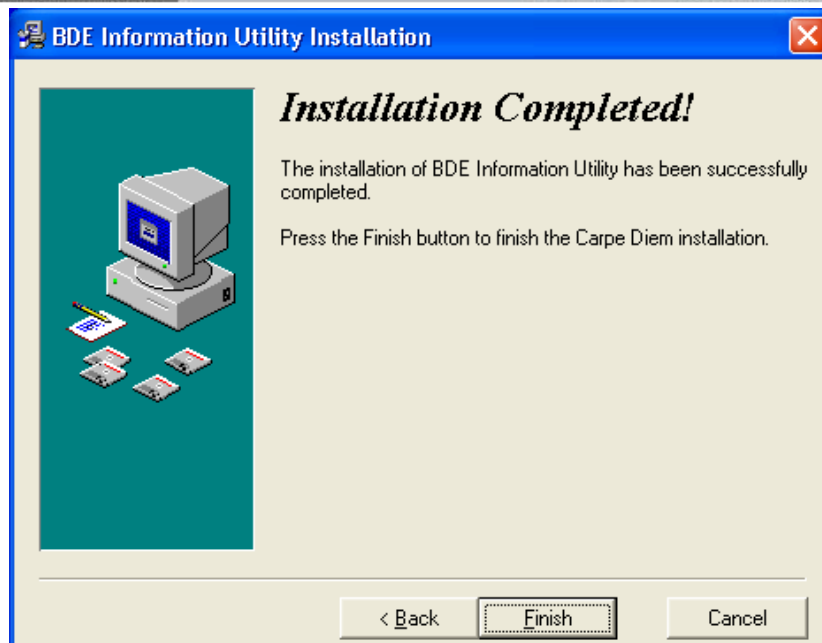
BDE Information Utility Installation

Installation Completed!

The installation of BDE Information Utility has been successfully completed.

Press the Finish button to finish the Carpe Diem installation.

< Back

Finish

Cancel